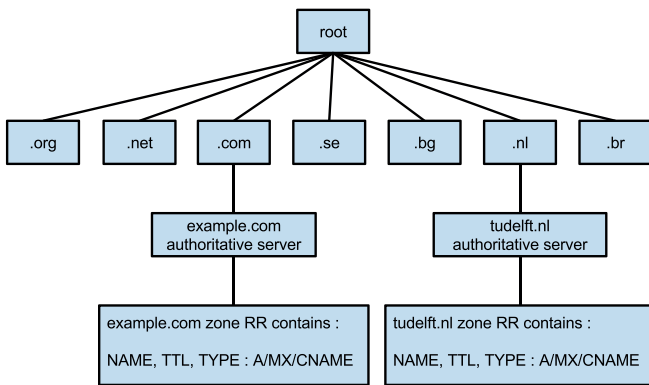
root

.org

.net

.com

.se

.bg

.nl

.br

example.com authoritative server

tudelft.nl authoritative server

example.com zone RR contains :

NAME, TTL, TYPE : A/MX/CNAME

tudelft.nl zone RR contains :

NAME, TTL, TYPE : A/MX/CNAME